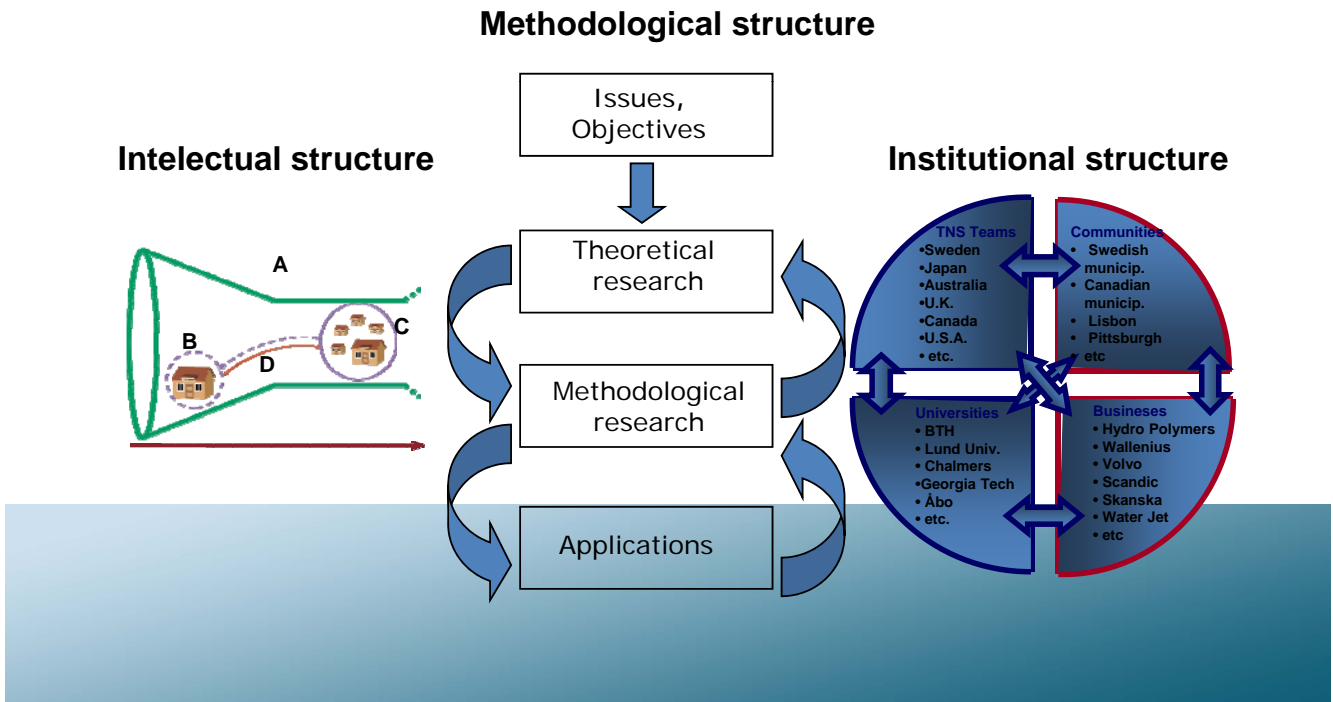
Methodological structure

Intelectual structure

A

B

C

D

Issues, Objectives

Theoretical research

Methodological research

Applications

Institutional structure

TNS Teams
•Sweden
•Japan
•Australia
•U.K.
•Canada
•U.S.A.
• etc.

Communities
• Swedish municip.
• Canadian municip.
• Lisbon
• Pittsburgh
• etc

Universities
• BTH
• Lund Univ.
• Chalmers
•Georgia Tech
• Åbo
• etc.

Businesses
• Hydro Polymers
• Wallenius
• Volvo
• Scandic
• Skanska
• Water Jet
• etc